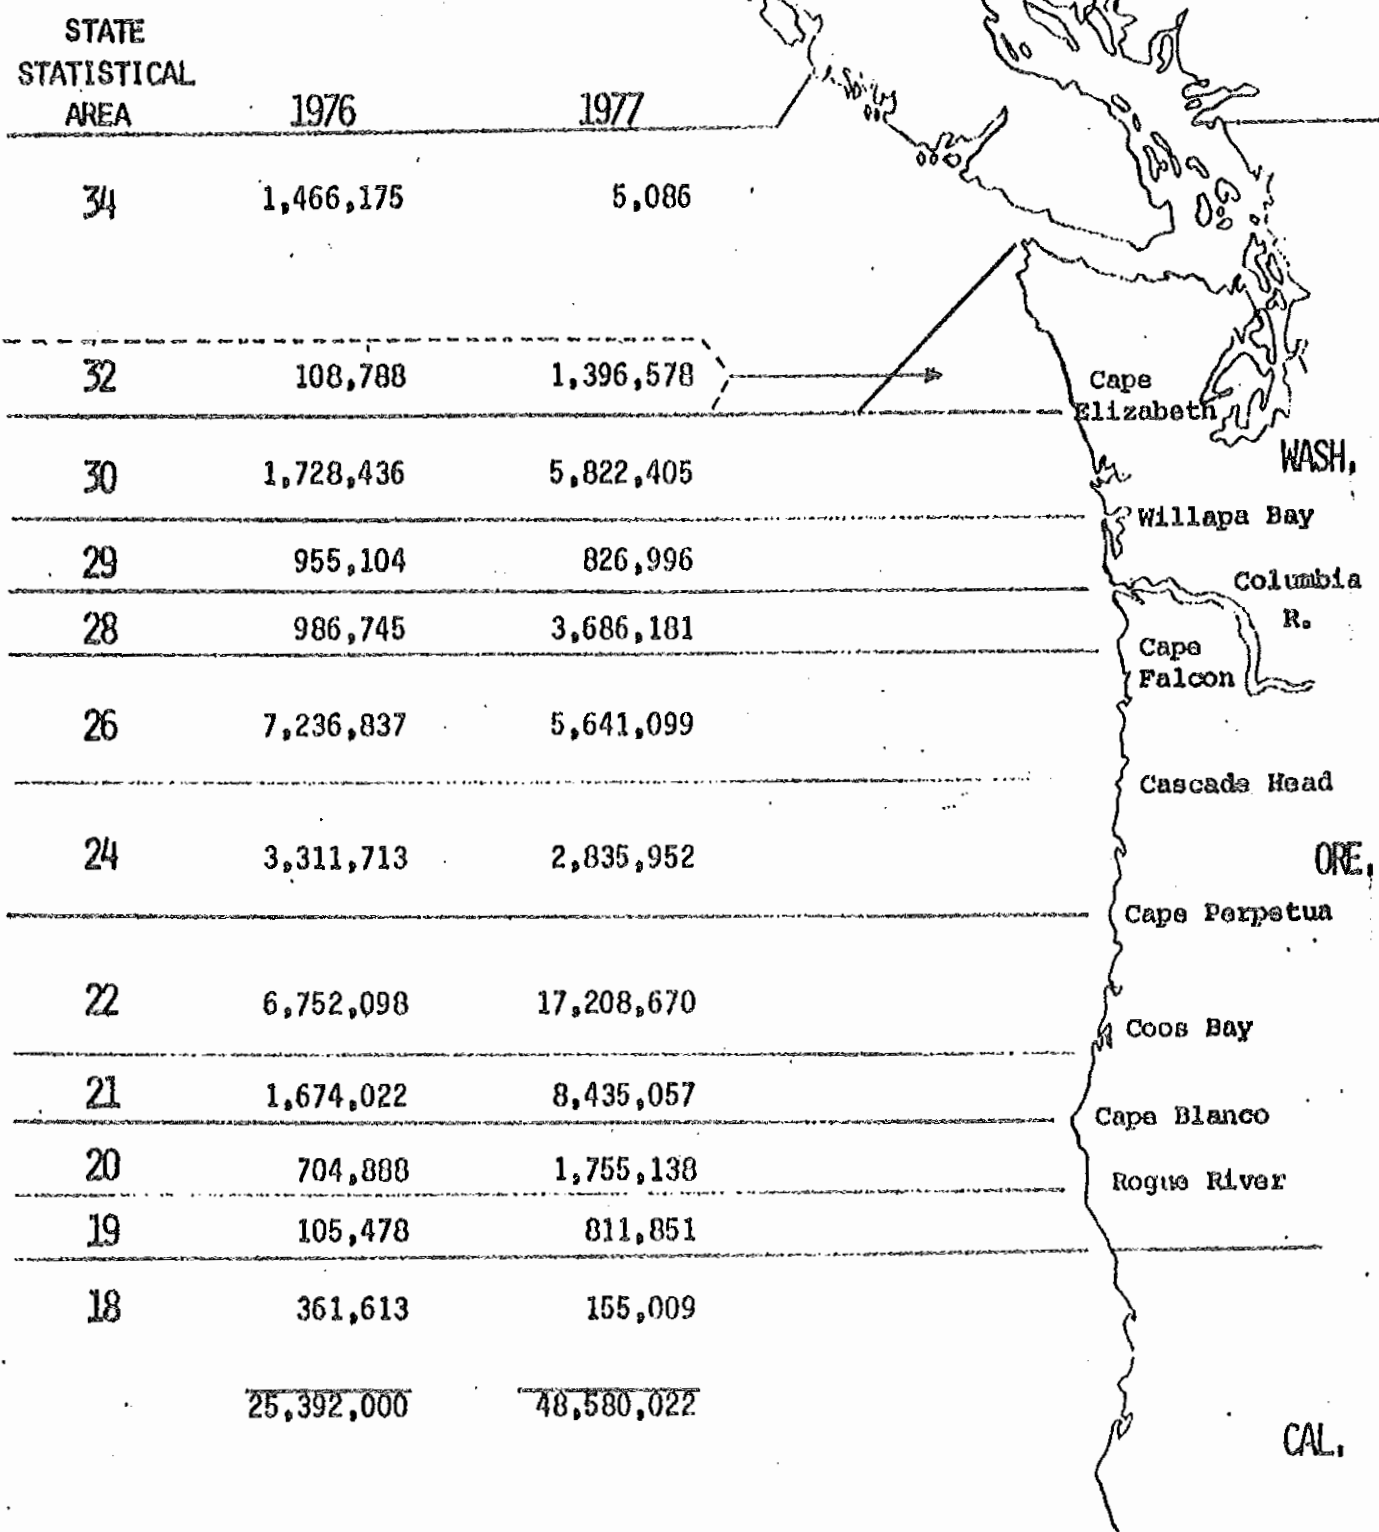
| STATE STATISTICAL AREA | 1976 | 1977 |
|---|---|---|
| 34 | 1,466,175 | 5,086 |
| 32 | 108,788 | 1,396,578 |
| 30 | 1,728,436 | 5,822,405 |
| 29 | 955,104 | 826,996 |
| 28 | 986,745 | 3,686,181 |
| 26 | 7,236,837 | 5,641,099 |
| 24 | 3,311,713 | 2,835,952 |
| 22 | 6,752,098 | 17,208,670 |
| 21 | 1,674,022 | 8,435,057 |
| 20 | 704,888 | 1,755,138 |
| 19 | 105,478 | 811,851 |
| 18 | 361,613 | 155,009 |
| | 25,392,000 | 48,580,022 |

Cape Elizabeth
WASH.
Willapa Bay
Columbia R.
Cape Falcon
Cascade Head
ORE.
Cape Perpetua
Coos Bay
Cape Blanco
Rogue River
CAL.